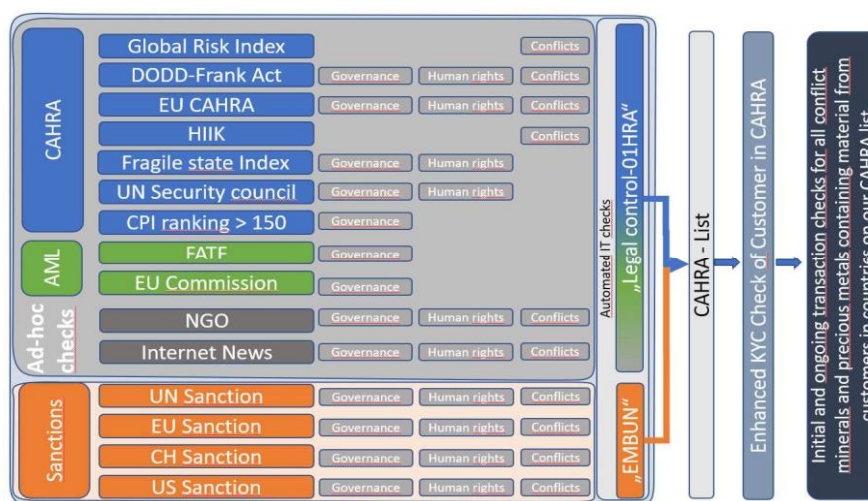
CAHRA

Global Risk Index | Conflicts
DODD-Frank Act | Governance | Human rights | Conflicts
EU CAHRA | Governance | Human rights | Conflicts
HIIK | Conflicts
Fragile state Index | Governance | Human rights
UN Security council | Governance | Human rights
CPI ranking > 150 | Governance

AML

FATF | Governance
EU Commission | Governance

Ad-hoc checks

NGO | Governance | Human rights | Conflicts
Internet News | Governance | Human rights | Conflicts

Sanctions

UN Sanction | Governance | Human rights | Conflicts
EU Sanction | Governance | Human rights | Conflicts
CH Sanction | Governance | Human rights | Conflicts
US Sanction | Governance | Human rights | Conflicts

Automated IT checks

„Legal control-01HRA"

„EMBUN"

CAHRA - List

Enhanced KYC Check of Customer in CAHRA

Initial and ongoing transaction checks for all conflict minerals and precious metals containing material from customers in countries on our CAHRA list